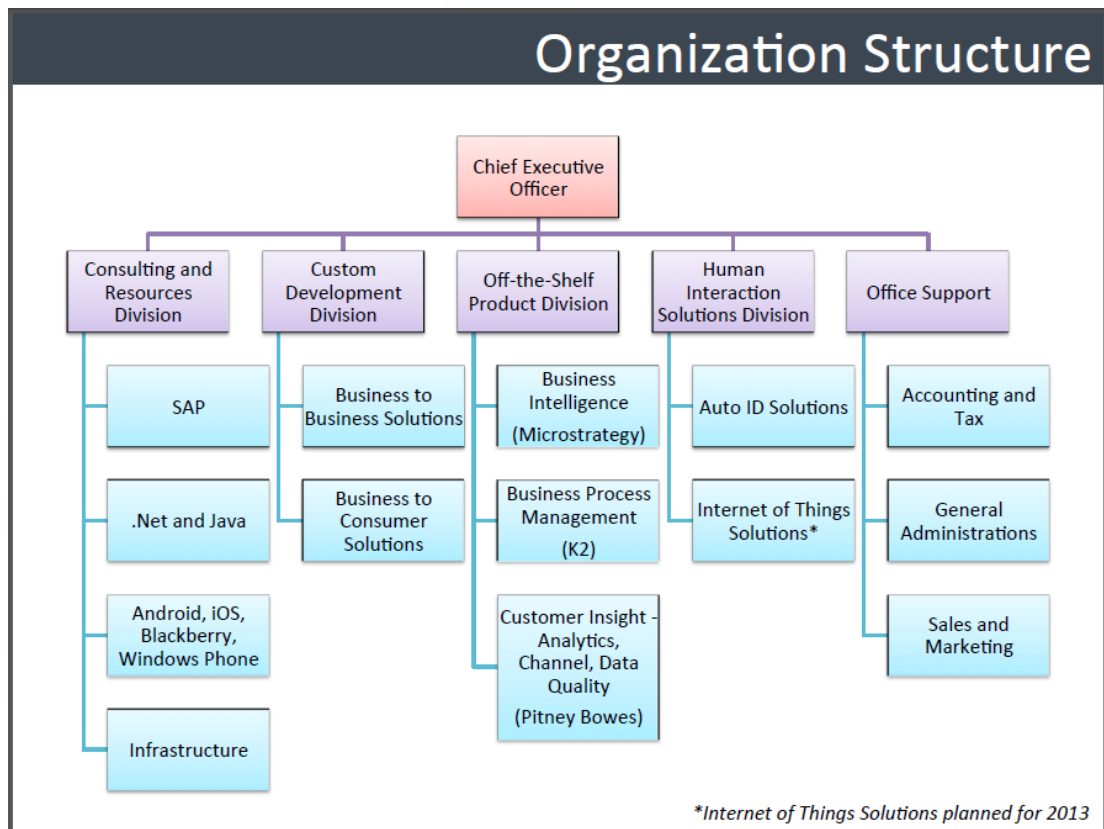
Organization Structure

Chief Executive Officer

Consulting and Resources Division

SAP

.Net and Java

Android, iOS, Blackberry, Windows Phone

Infrastructure

Custom Development Division

Business to Business Solutions

Business to Consumer Solutions

Off-the-Shelf Product Division

Business Intelligence (Microstrategy)

Business Process Management (K2)

Customer Insight - Analytics, Channel, Data Quality (Pitney Bowes)

Human Interaction Solutions Division

Auto ID Solutions

Internet of Things Solutions*

Office Support

Accounting and Tax

General Administrations

Sales and Marketing

*Internet of Things Solutions planned for 2013